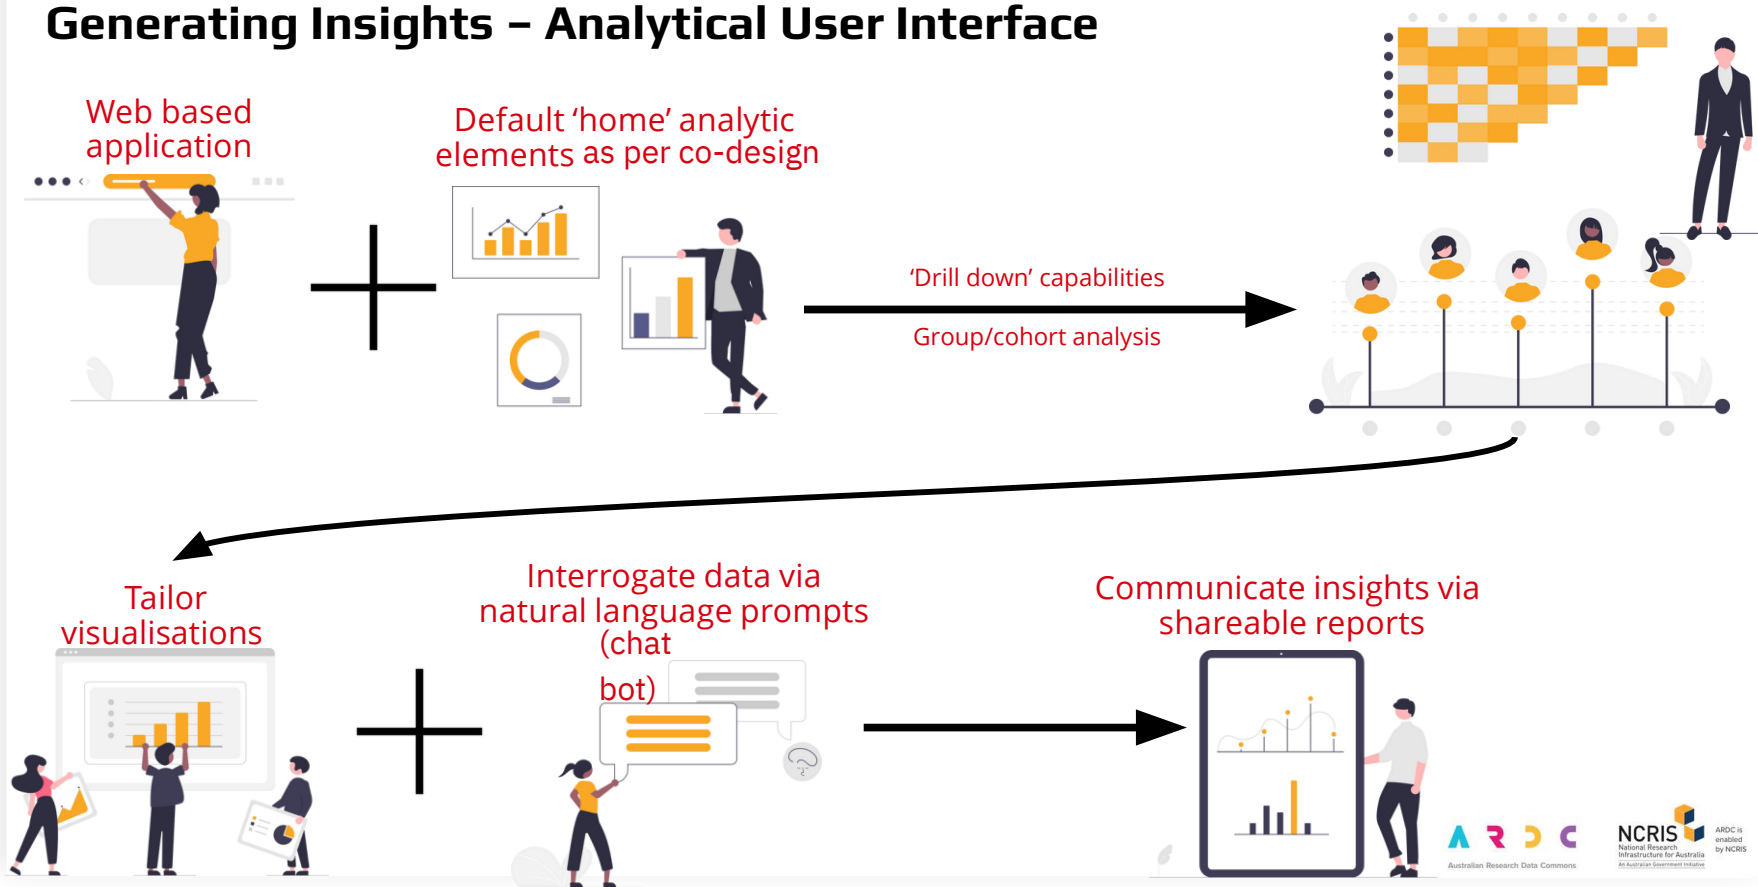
Generating Insights – Analytical User Interface

Web based application

Default 'home' analytic elements as per co-design

'Drill down' capabilities

Group/cohort analysis

Tailor visualisations

Interrogate data via natural language prompts (chat bot)

Communicate insights via shareable reports

ARDC
Australian Research Data Commons

NCRIS
National Research Infrastructure for Australia
An Australian Government Initiative

ARDC is enabled by NCRIS